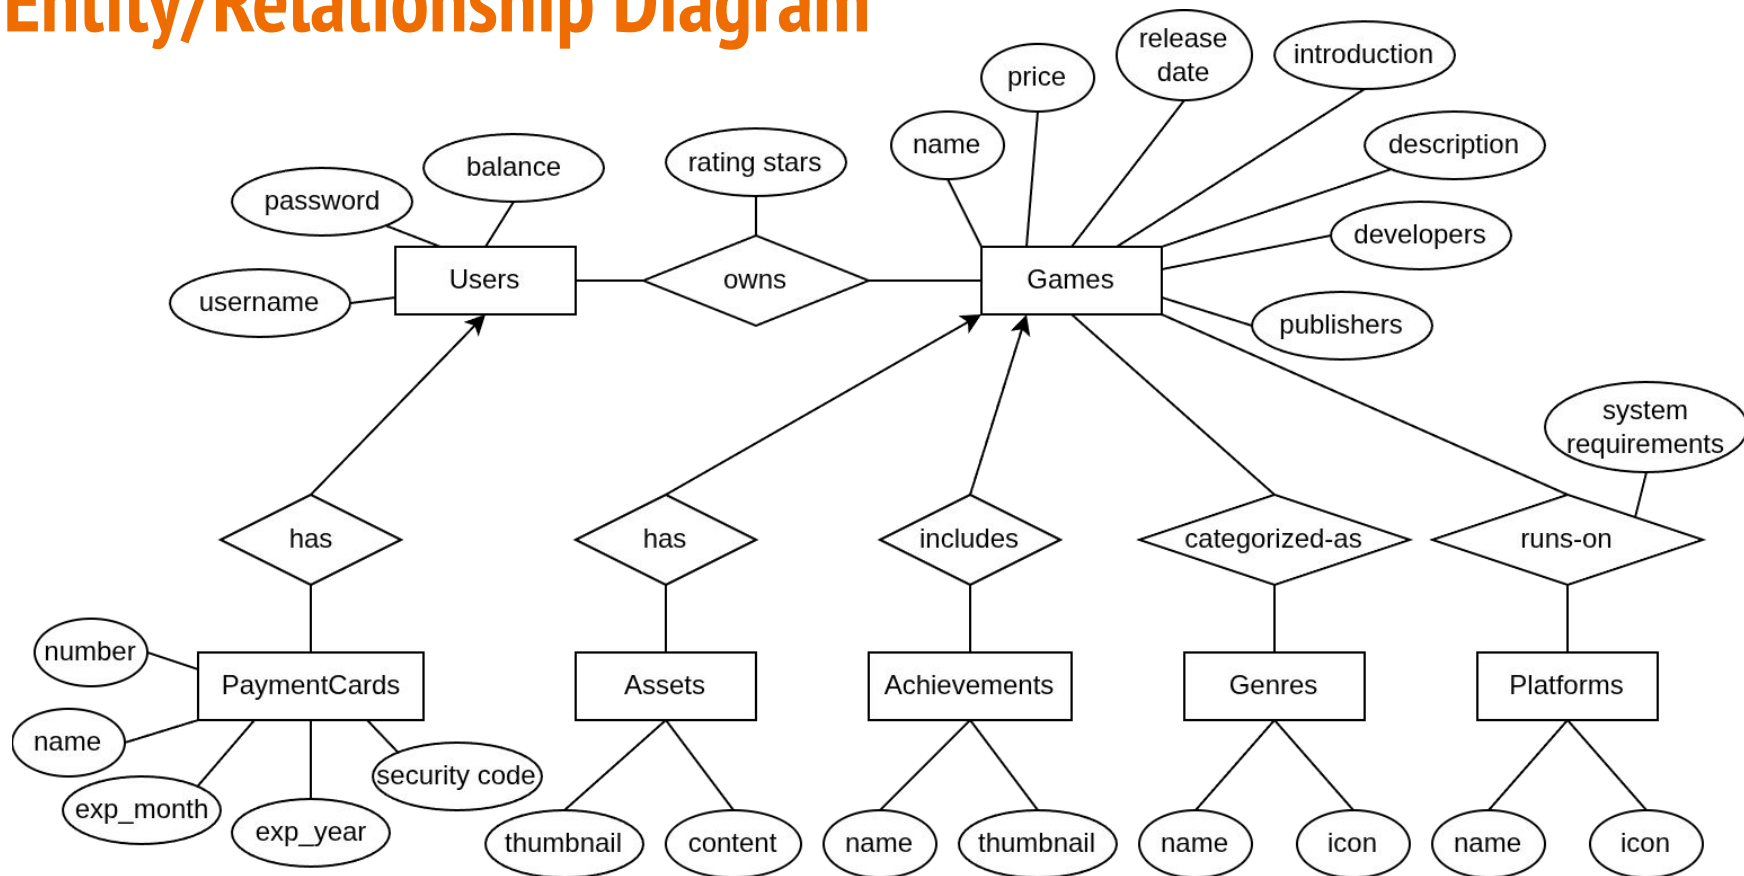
Entity/Relationship Diagram

price

release date

introduction

name

description

balance

rating stars

password

developers

Users

owns

Games

username

publishers

system requirements

has

has

includes

categorized-as

runs-on

number

PaymentCards

Assets

Achievements

Genres

Platforms

name

exp_month

exp_year

security code

thumbnail

content

name

thumbnail

name

icon

name

icon